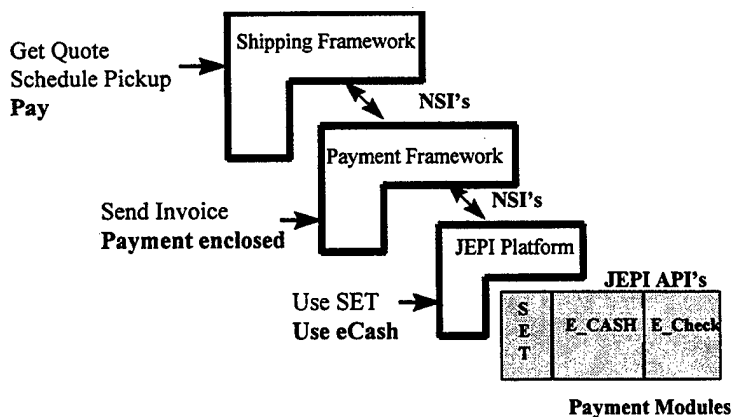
Get Quote
Schedule Pickup
**Pay**

Shipping Framework

NSI's

Payment Framework

Send Invoice
**Payment enclosed**

NSI's

JEPI Platform

JEPI API's

Use SET
**Use eCash**

S
E
T

E_CASH

E_Check

Payment Modules